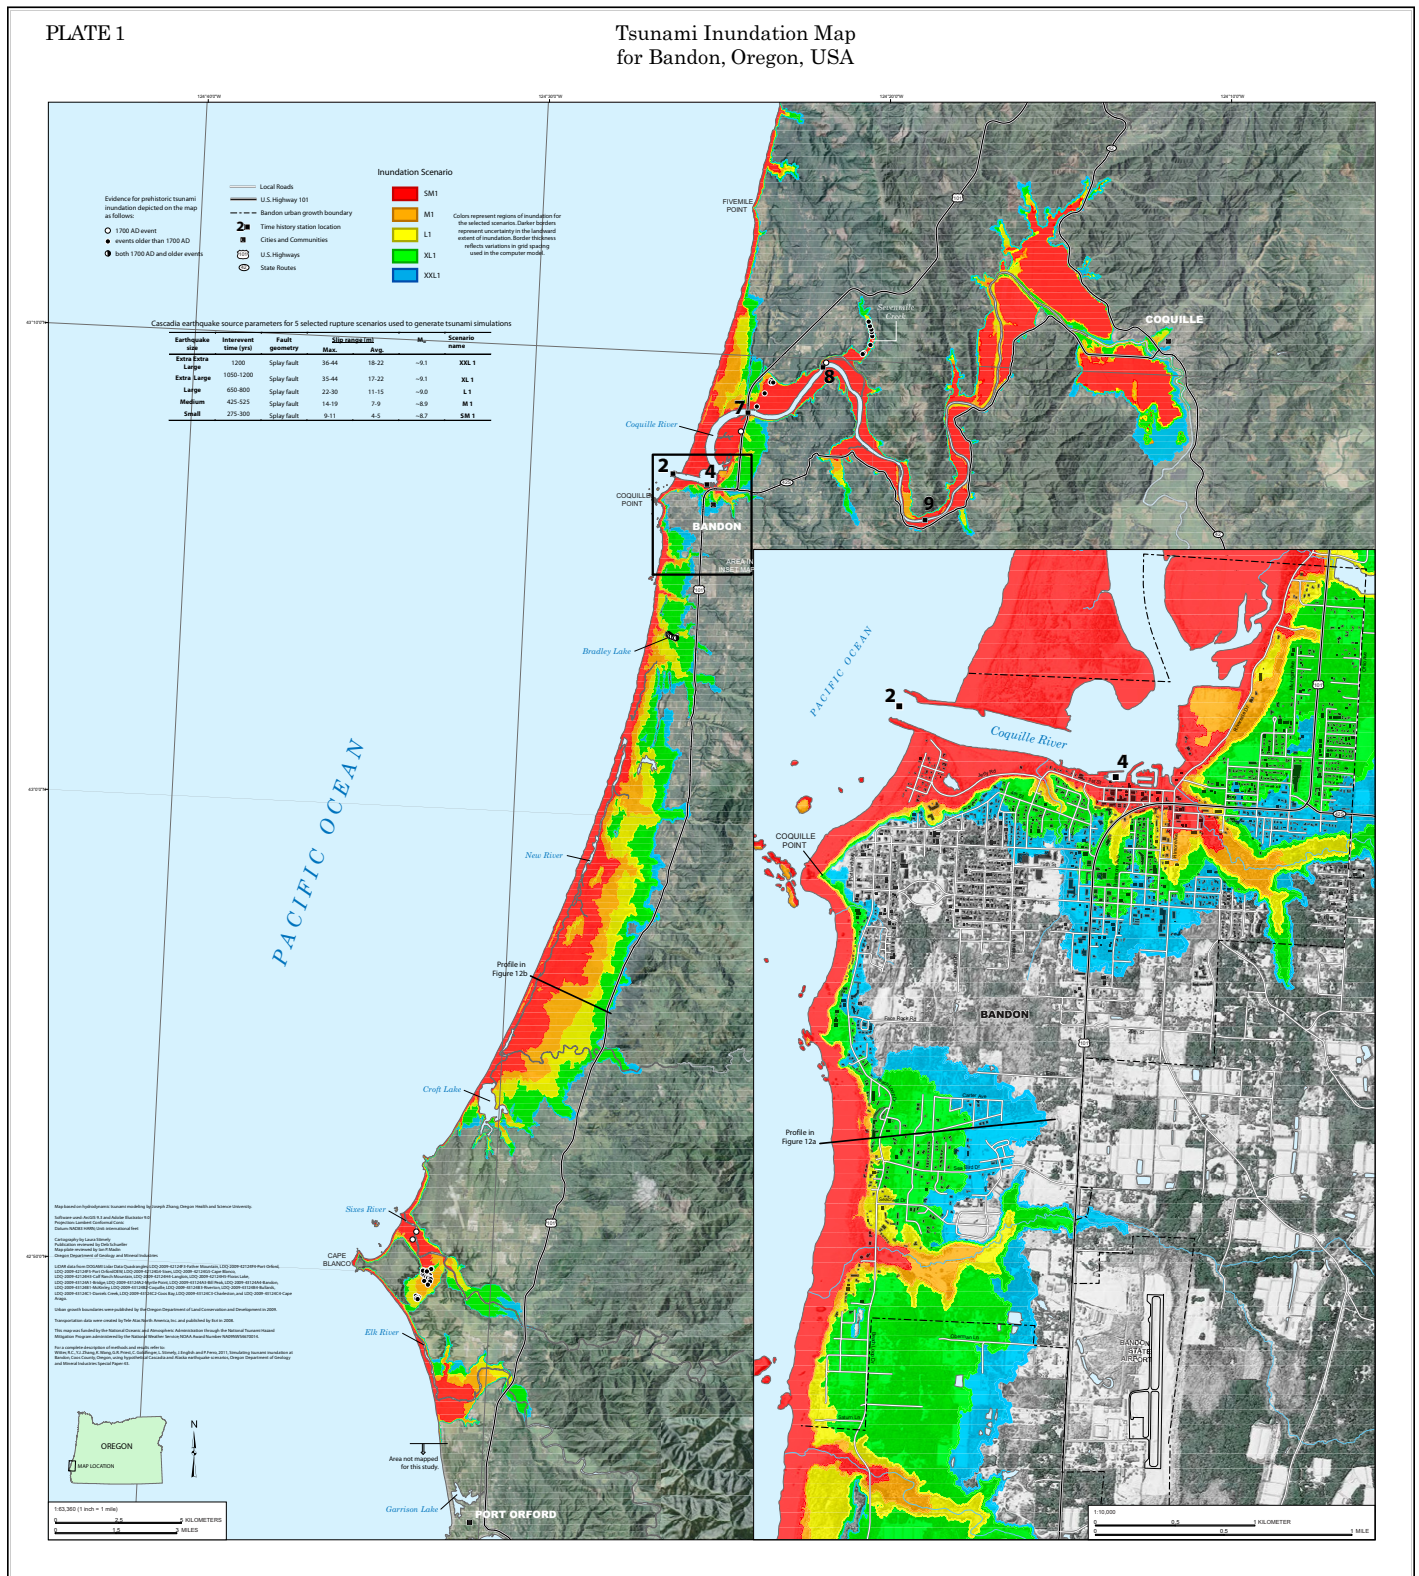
PLATE 1

Tsunami Inundation Map for Bandon, Oregon, USA

Evidence for prehistoric tsunami inundation depicted on the map as follows:

1700 AD event

events older than 1700 AD

both 1700 AD and older events

Local Roads

U.S. Highway 101

Bandon urban growth boundary

Time history station location

Cities and Communities

U.S. Highways

State Routes

Inundation Scenario

SM1

M1

L1

XL1

XXL1

Colors represent regions of inundation for the selected scenarios. Darker borders represent uncertainty in the landward extent of inundation. Border thickness reflects variations in grid spacing used in the computer model.

Cascadia earthquake source parameters for 5 selected rupture scenarios used to generate tsunami simulations

| Earthquake size | Interevent time (yrs) | Fault geometry | Slip range (m) Max. | Avg. | $M_w$ | Scenario name |
|---|---|---|---|---|---|---|
| Extra Extra Large | 1200 | Splay fault | 36-44 | 18-22 | ~9.1 | XXL 1 |
| Extra Large | 1050-1200 | Splay fault | 35-44 | 17-22 | ~9.1 | XL 1 |
| Large | 650-800 | Splay fault | 22-30 | 11-15 | ~9.0 | L 1 |
| Medium | 425-525 | Splay fault | 14-19 | 7-9 | ~8.9 | M 1 |
| Small | 275-300 | Splay fault | 9-11 | 4-5 | ~8.7 | SM 1 |

FIVEMILE POINT

Sevenmile Creek

COQUILLE

Coquille River

2

4

7

8

9

COQUILLE POINT

BANDON

AREA IN INSET MAP

Bradley Lake

PACIFIC OCEAN

New River

Profile in Figure 12b

Croft Lake

Sixes River

CAPE BLANCO

Elk River

Area not mapped for this study.

Garrison Lake

PORT ORFORD

OREGON

MAP LOCATION

N

1:63,360 (1 inch = 1 mile)

0 2.5 5 KILOMETERS

0 1.5 3 MILES

PACIFIC OCEAN

Coquille River

Profile in Figure 12a

BANDON STATE AIRPORT

1:10,000

0 0.5 1 KILOMETER

0 0.5 1 MILE